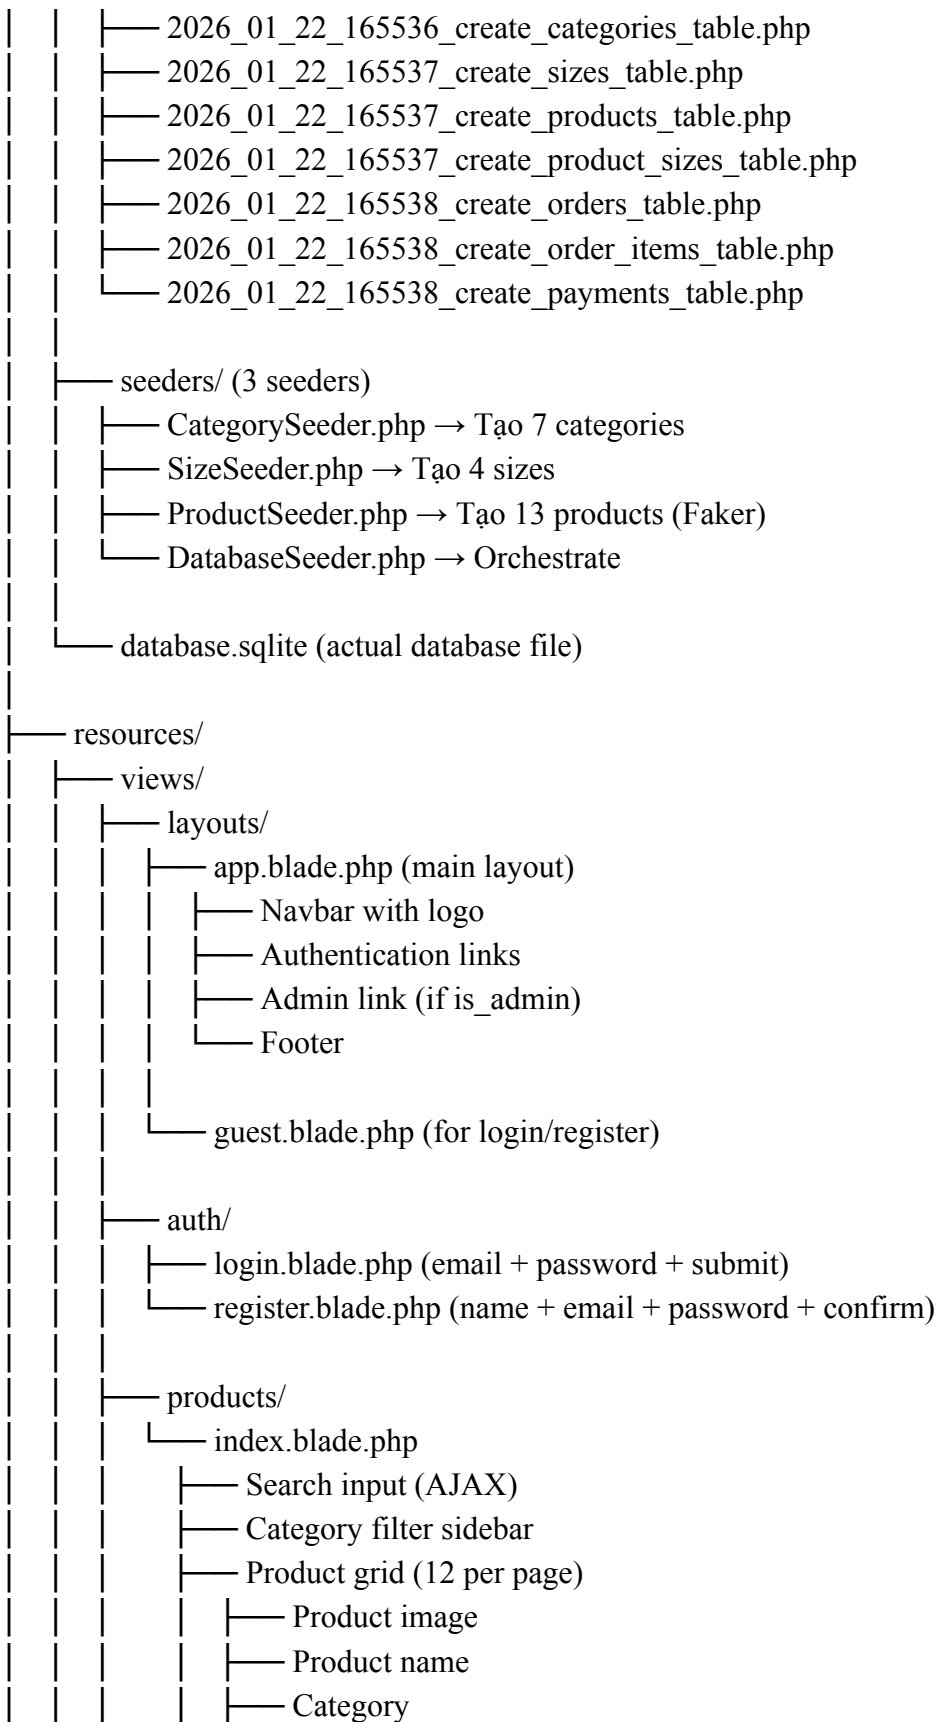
│ │ ├── 2026_01_22_165536_create_categories_table.php
│ │ ├── 2026_01_22_165537_create_sizes_table.php
│ │ ├── 2026_01_22_165537_create_products_table.php
│ │ ├── 2026_01_22_165537_create_product_sizes_table.php
│ │ ├── 2026_01_22_165538_create_orders_table.php
│ │ ├── 2026_01_22_165538_create_order_items_table.php
│ │ └── 2026_01_22_165538_create_payments_table.php
│ │
│ ├── seeders/ (3 seeders)
│ │ ├── CategorySeeder.php → Tạo 7 categories
│ │ ├── SizeSeeder.php → Tạo 4 sizes
│ │ ├── ProductSeeder.php → Tạo 13 products (Faker)
│ │ └── DatabaseSeeder.php → Orchestrate
│ │
│ └── database.sqlite (actual database file)
│
├── resources/
│ ├── views/
│ │ ├── layouts/
│ │ │ ├── app.blade.php (main layout)
│ │ │ │ ├── Navbar with logo
│ │ │ │ ├── Authentication links
│ │ │ │ ├── Admin link (if is_admin)
│ │ │ │ └── Footer
│ │ │ │
│ │ │ └── guest.blade.php (for login/register)
│ │ │
│ │ ├── auth/
│ │ │ ├── login.blade.php (email + password + submit)
│ │ │ └── register.blade.php (name + email + password + confirm)
│ │ │
│ │ ├── products/
│ │ │ └── index.blade.php
│ │ │ ├── Search input (AJAX)
│ │ │ ├── Category filter sidebar
│ │ │ ├── Product grid (12 per page)
│ │ │ │ ├── Product image
│ │ │ │ ├── Product name
│ │ │ │ ├── Category